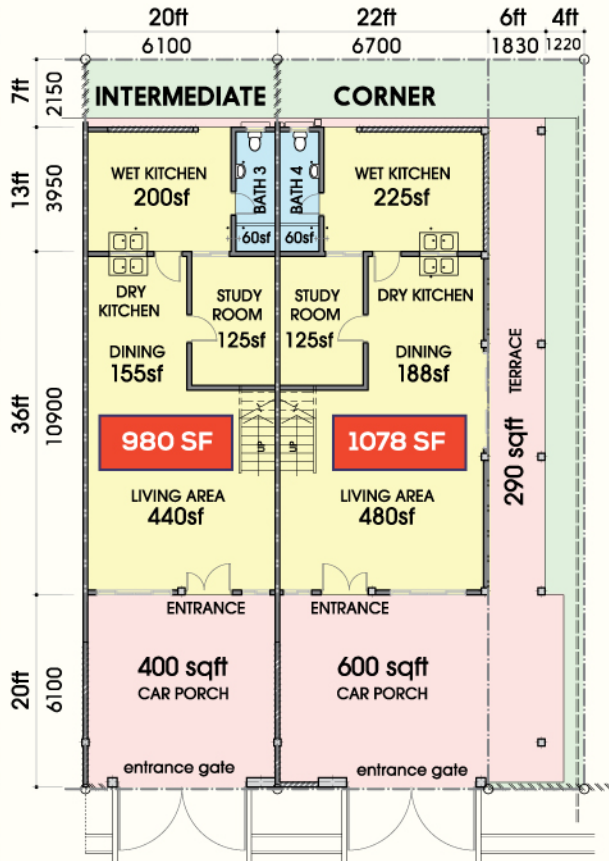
20ft 22ft 6ft 4ft
6100 6700 1830 1220

7ft 2150
13ft 3950
36ft 10900
20ft 6100

INTERMEDIATE

CORNER

WET KITCHEN
200sf

BATH 3
60sf

BATH 4
60sf

WET KITCHEN
225sf

DRY KITCHEN

STUDY ROOM
125sf

STUDY ROOM
125sf

DRY KITCHEN

DINING
155sf

DINING
188sf

TERRACE
290 sqft

UP UP

980 SF

1078 SF

LIVING AREA
440sf

LIVING AREA
480sf

ENTRANCE

ENTRANCE

400 sqft
CAR PORCH

600 sqft
CAR PORCH

entrance gate

entrance gate